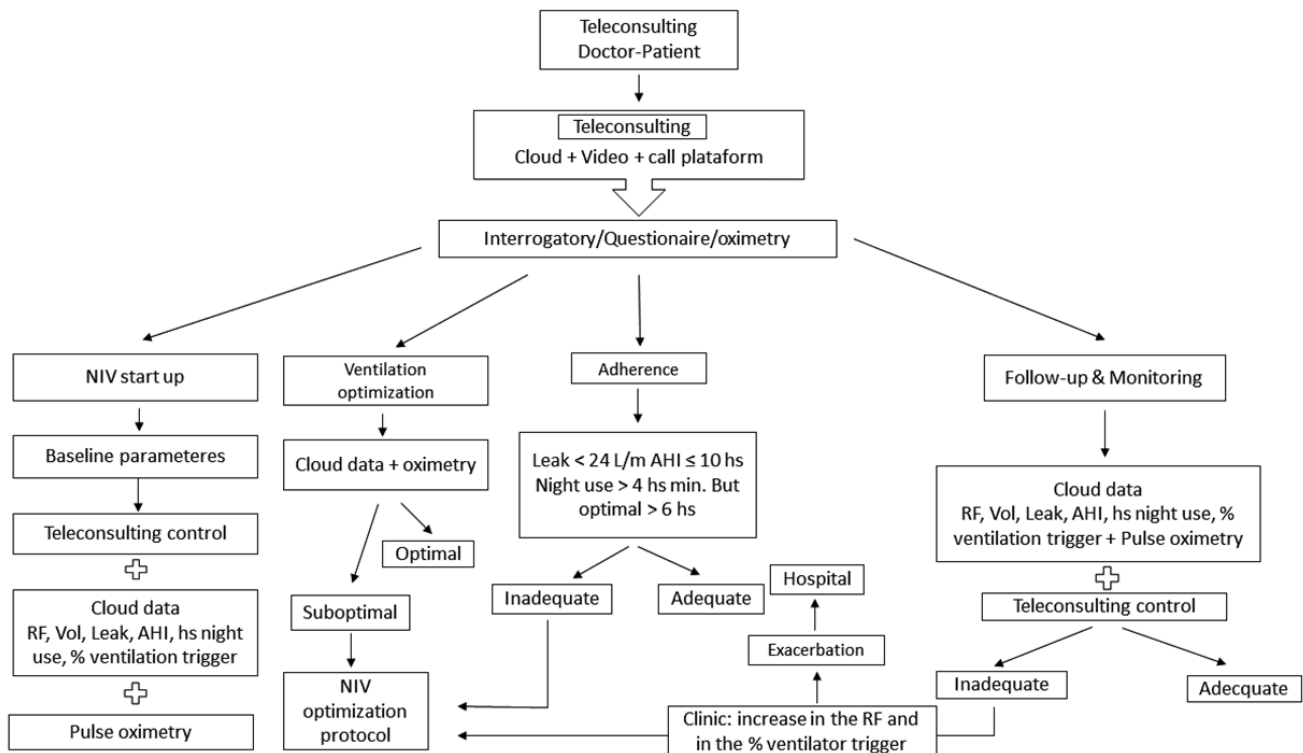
Teleconsulting
Doctor-Patient

Teleconsulting
Cloud + Video + call plataform

Interrogatory/Questionaire/oximetry

NIV start up

Baseline parameteres

Teleconsulting control

Cloud data
RF, Vol, Leak, AHI, hs night use, % ventilation trigger

Pulse oximetry

Ventilation optimization

Cloud data + oximetry

Optimal

Suboptimal

NIV optimization protocol

Adherence

Leak < 24 L/m AHI ≤ 10 hs
Night use > 4 hs min. But optimal > 6 hs

Inadequate

Adequate

Hospital

Exacerbation

Clinic: increase in the RF and in the % ventilator trigger

Follow-up & Monitoring

Cloud data
RF, Vol, Leak, AHI, hs night use, % ventilation trigger + Pulse oximetry

Teleconsulting control

Inadequate

Adecquate